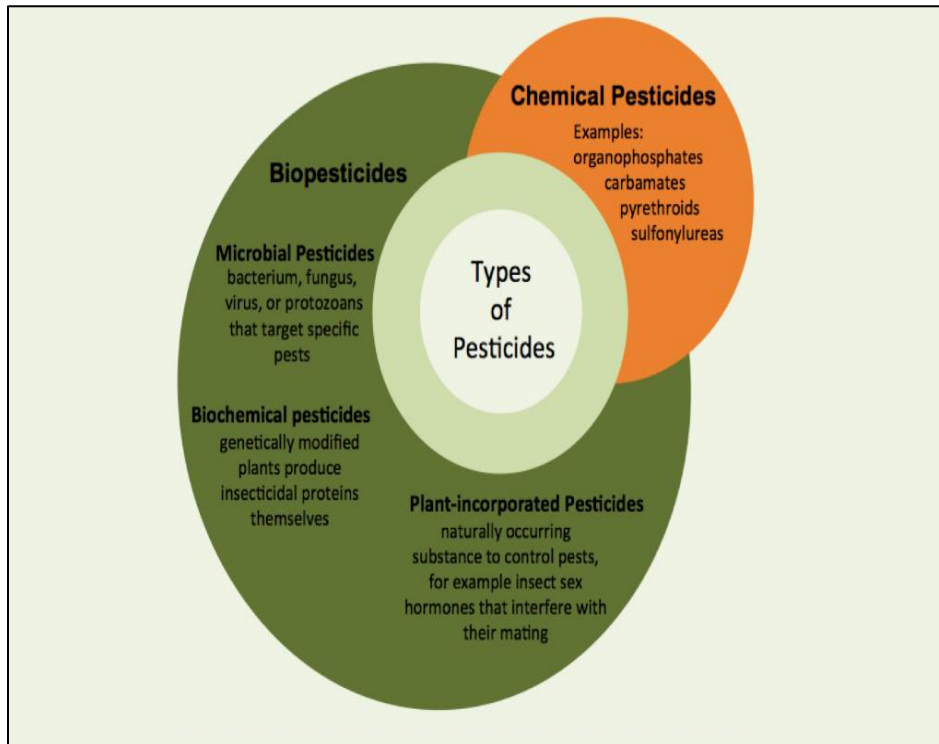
Chemical Pesticides

Examples:
organophosphates
carbamates
pyrethroids
sulfonylureas

Biopesticides

Types of Pesticides

Microbial Pesticides
bacterium, fungus, virus, or protozoans that target specific pests

Biochemical pesticides
genetically modified plants produce insecticidal proteins themselves

Plant-incorporated Pesticides
naturally occurring substance to control pests, for example insect sex hormones that interfere with their mating